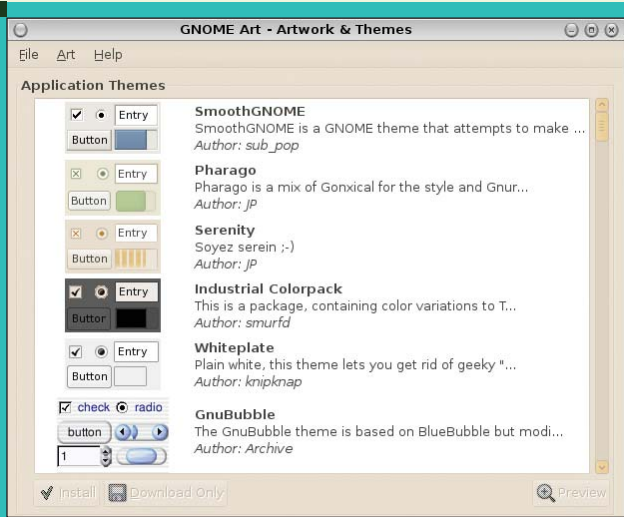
GNOME Art - Artwork & Themes

File Art Help

Application Themes

Entry
Button
SmoothGNOME
SmoothGNOME is a GNOME theme that attempts to make ...
Author: sub_pop

Entry
Button
Pharago
Pharago is a mix of Gonxical for the style and Gnur...
Author: JP

Entry
Button
Serenity
Soyez serein ;-)
Author: JP

Entry
Button
Industrial Colorpack
This is a package, containing color variations to T...
Author: smurfd

Entry
Button
Whiteplate
Plain white, this theme lets you get rid of geeky "...
Author: knipknap

check radio
button
1
GnuBubble
The GnuBubble theme is based on BlueBubble but modi...
Author: Archive

Install Download Only Preview